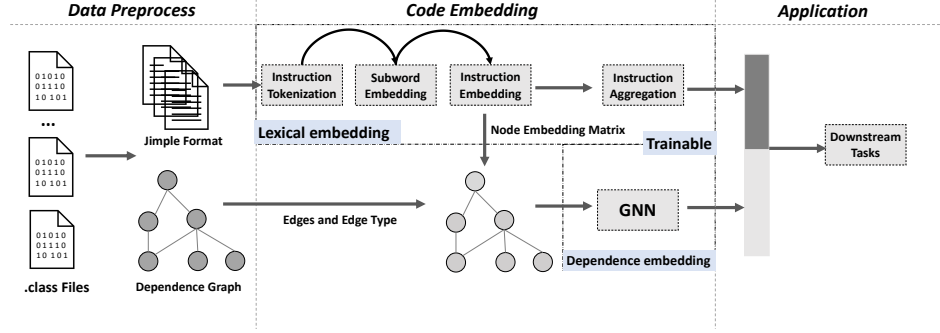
Data Preprocess

Code Embedding

Application

01010
01110
10 101

...

01010
01110
10 101

01010
01110
10 101

.class Files

Jimple Format

Dependence Graph

Instruction Tokenization

Subword Embedding

Instruction Embedding

Instruction Aggregation

Lexical embedding

Node Embedding Matrix

Trainable

Edges and Edge Type

GNN

Dependence embedding

Downstream Tasks